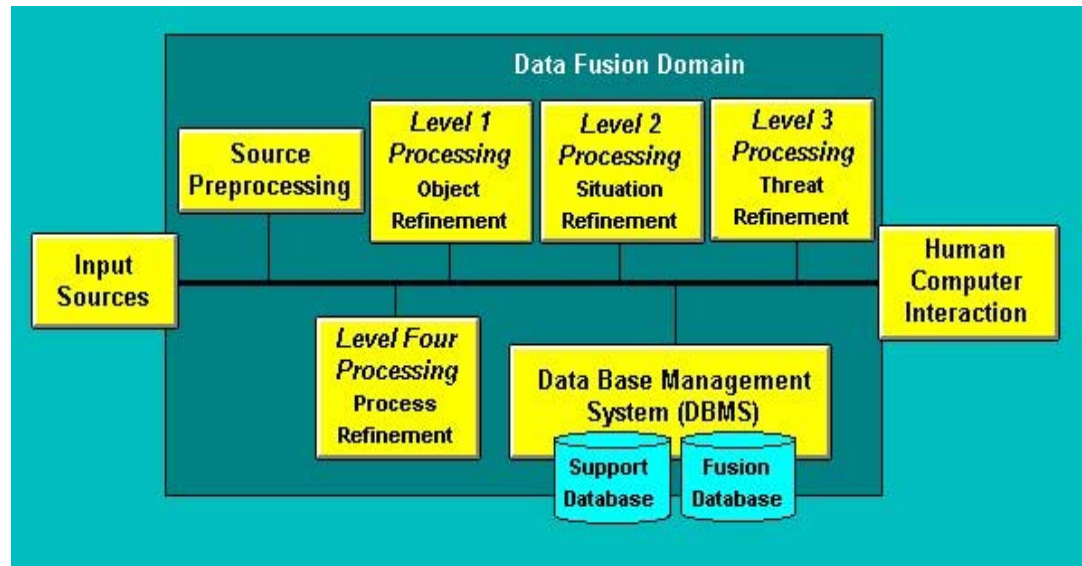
Data Fusion Domain

Source Preprocessing

Level 1 Processing Object Refinement

Level 2 Processing Situation Refinement

Level 3 Processing Threat Refinement

Input Sources

Human Computer Interaction

Level Four Processing Process Refinement

Data Base Management System (DBMS)

Support Database

Fusion Database